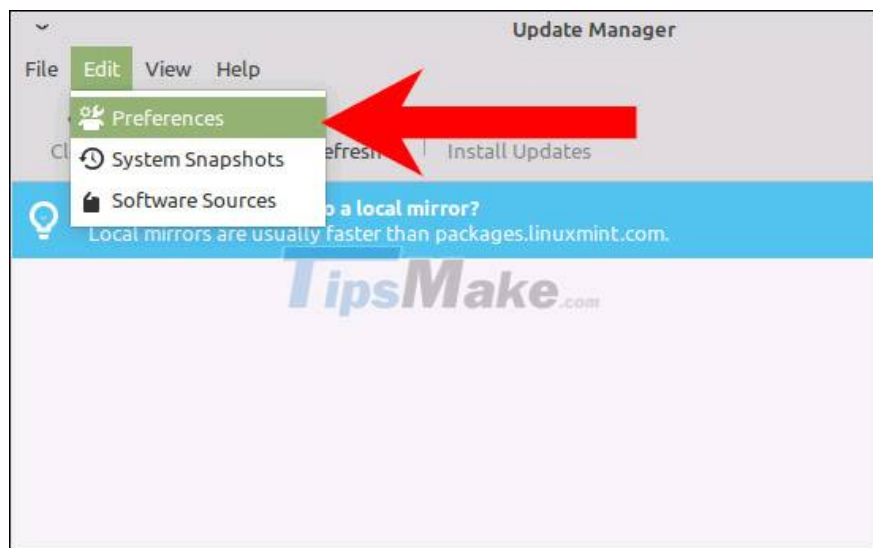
Update Manager

File Edit View Help

Preferences
System Snapshots
Software Sources

Cl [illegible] efresh Install Updates

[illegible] o a local mirror?
Local mirrors are usually faster than packages.linuxmint.com.

TipsMake.com